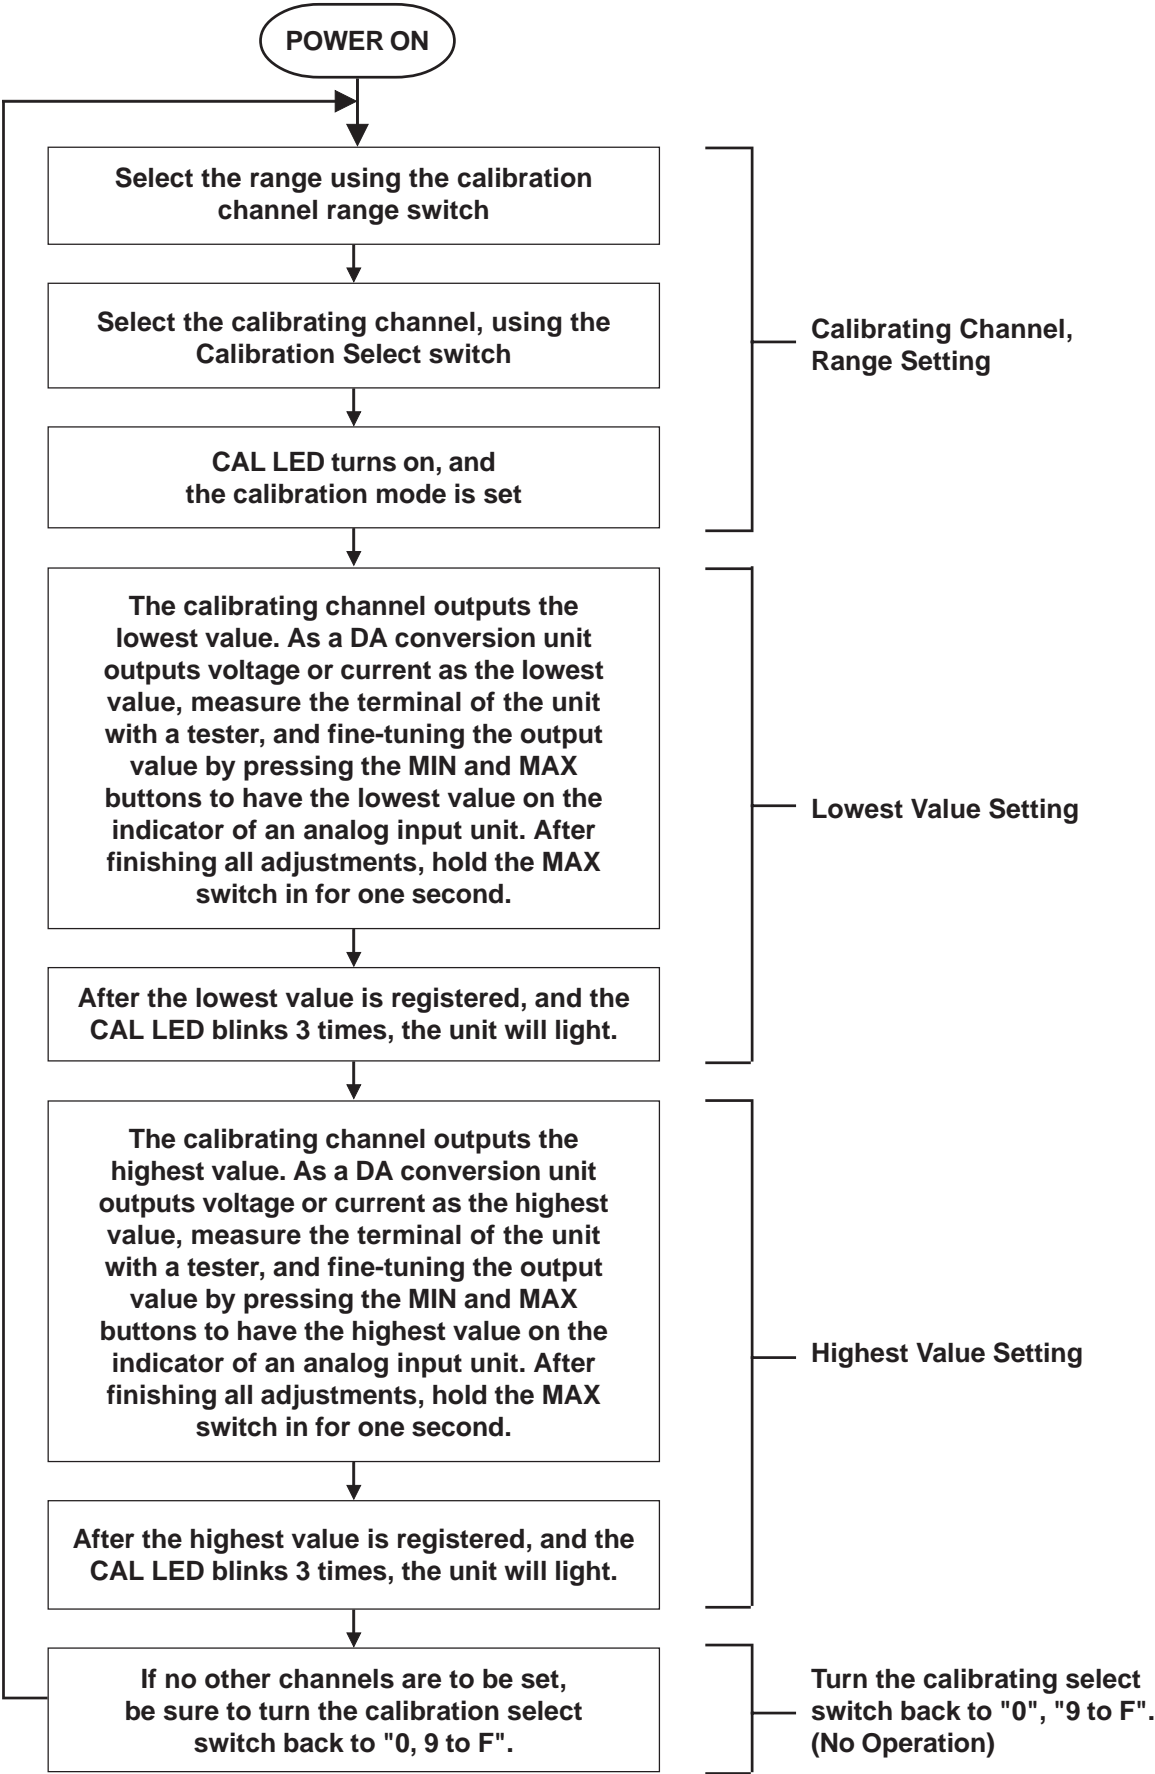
POWER ON

Select the range using the calibration channel range switch

Select the calibrating channel, using the Calibration Select switch

CAL LED turns on, and the calibration mode is set

Calibrating Channel, Range Setting

The calibrating channel outputs the lowest value. As a DA conversion unit outputs voltage or current as the lowest value, measure the terminal of the unit with a tester, and fine-tuning the output value by pressing the MIN and MAX buttons to have the lowest value on the indicator of an analog input unit. After finishing all adjustments, hold the MAX switch in for one second.

After the lowest value is registered, and the CAL LED blinks 3 times, the unit will light.

Lowest Value Setting

The calibrating channel outputs the highest value. As a DA conversion unit outputs voltage or current as the highest value, measure the terminal of the unit with a tester, and fine-tuning the output value by pressing the MIN and MAX buttons to have the highest value on the indicator of an analog input unit. After finishing all adjustments, hold the MAX switch in for one second.

After the highest value is registered, and the CAL LED blinks 3 times, the unit will light.

Highest Value Setting

If no other channels are to be set, be sure to turn the calibration select switch back to "0, 9 to F".

Turn the calibrating select switch back to "0", "9 to F". (No Operation)